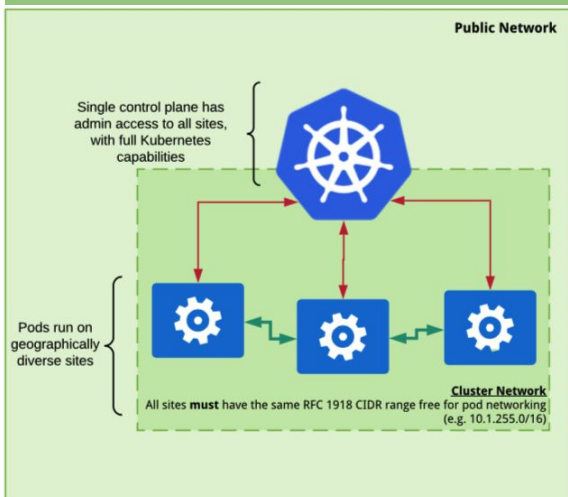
Public Network

Single control plane has admin access to all sites, with full Kubernetes capabilities

Pods run on geographically diverse sites

Cluster Network

All sites **must** have the same RFC 1918 CIDR range free for pod networking (e.g. 10.1.255.0/16)